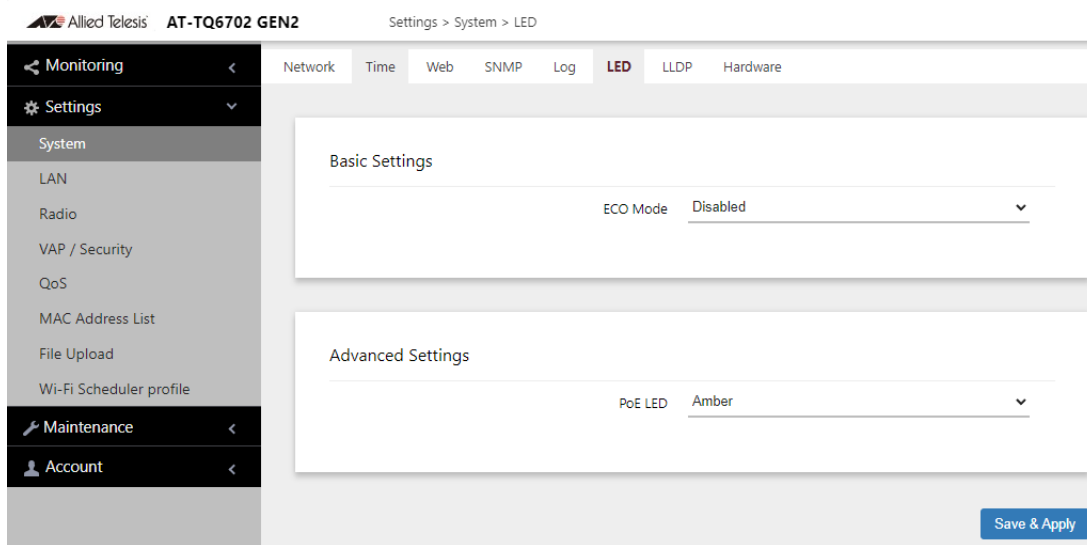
Allied Telesis AT-TQ6702 GEN2 Settings > System > LED

Monitoring
Settings
System
LAN
Radio
VAP / Security
QoS
MAC Address List
File Upload
Wi-Fi Scheduler profile
Maintenance
Account

Network Time Web SNMP Log LED LLDP Hardware

Basic Settings

ECO Mode Disabled

Advanced Settings

PoE LED Amber

Save & Apply